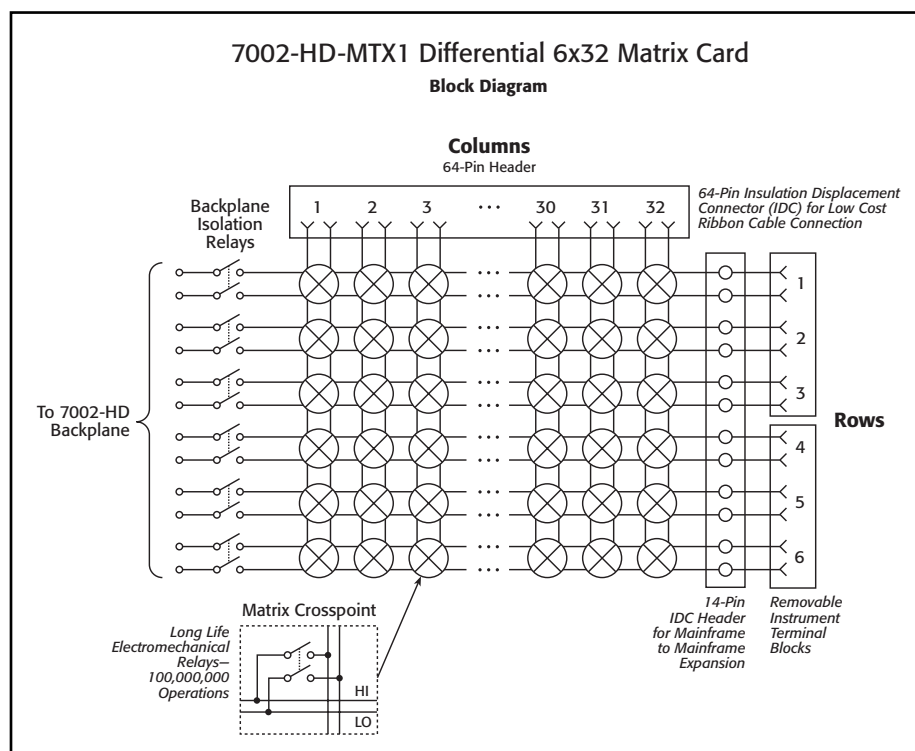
7002-HD-MTX1 Differential 6x32 Matrix Card

Block Diagram

Columns
64-Pin Header

1 2 3 ··· 30 31 32

64-Pin Insulation Displacement Connector (IDC) for Low Cost Ribbon Cable Connection

Backplane Isolation Relays

To 7002-HD Backplane

···
···
···
···
···
···
···
···
···
···
···
···

1
2
3
4
5
6

Rows

Matrix Crosspoint

Long Life Electromechanical Relays— 100,000,000 Operations

HI
LO

14-Pin IDC Header for Mainframe to Mainframe Expansion

Removable Instrument Terminal Blocks